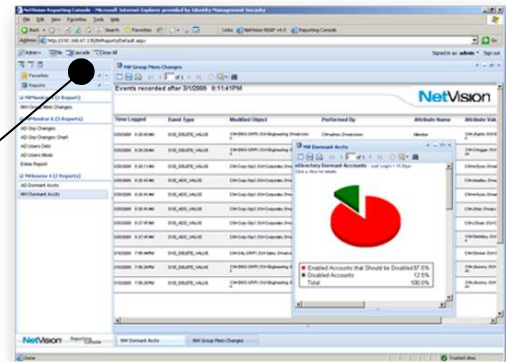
NetVision Reporting Console - Microsoft Internet Explorer provided by Identity Management Security

File Edit View Favorites Tools Help

Back Search Favorites Links NetVision NSRP v4.0 Reporting Console

Address http://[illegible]/Reports/Default.aspx Go

Signed in as: admin Sign out

Favorites

Reports

NM Group Mem Changes

Events recorded after 2/1/2008 6:11:41PM

NetVision

AD Grp Changes
AD Grp Changes Chart
AD Users Data
AD Users Mods
Extra Report

AD Dormant Accts
NM Dormant Accts

| Time Logged | Event Type | Modified Object | Performed By | Attribute Name | Attribute Val |
|---|---|---|---|---|---|
| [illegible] | SVE_DELETE_VALUE | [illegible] | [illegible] | Member | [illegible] |
| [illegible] | SVE_DELETE_VALUE | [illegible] | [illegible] | | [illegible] |
| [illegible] | SVE_ADD_VALUE | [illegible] | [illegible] | | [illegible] |
| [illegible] | SVE_ADD_VALUE | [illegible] | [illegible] | | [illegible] |
| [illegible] | SVE_ADD_VALUE | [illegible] | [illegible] | | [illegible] |
| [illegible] | SVE_ADD_VALUE | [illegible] | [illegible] | | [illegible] |
| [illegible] | SVE_ADD_VALUE | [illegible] | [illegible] | | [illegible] |
| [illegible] | SVE_DELETE_VALUE | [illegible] | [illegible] | | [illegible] |
| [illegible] | SVE_DELETE_VALUE | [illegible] | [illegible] | | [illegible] |
| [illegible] | SVE_DELETE_VALUE | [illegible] | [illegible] | | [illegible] |
| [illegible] | SVE_DELETE_VALUE | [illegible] | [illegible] | | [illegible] |

NM Dormant Accts

eDirectory Dormant Accounts - Last Login > 90 Days

Enabled Accounts that Should be Disabled 87.5%
Disabled Accounts 12.5%
Total 100.0%

NetVision Reporting Console

NM Dormant Accts NM Group Mem Changes

Done Trusted sites